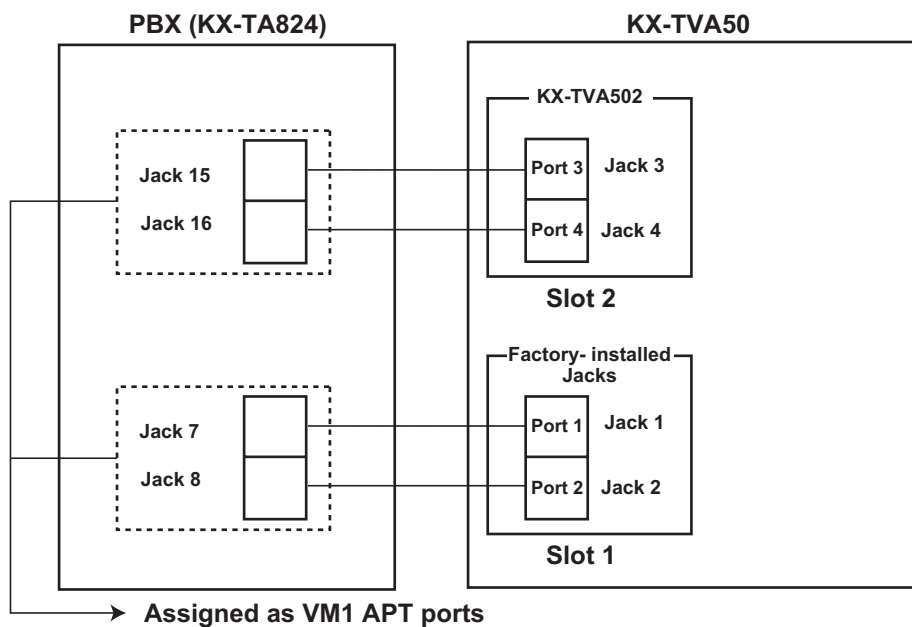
PBX (KX-TA824)

KX-TVA50

KX-TVA502

Jack 15

Jack 16

Port 3

Port 4

Jack 3

Jack 4

Slot 2

Factory- installed Jacks

Jack 7

Jack 8

Port 1

Port 2

Jack 1

Jack 2

Slot 1

Assigned as VM1 APT ports